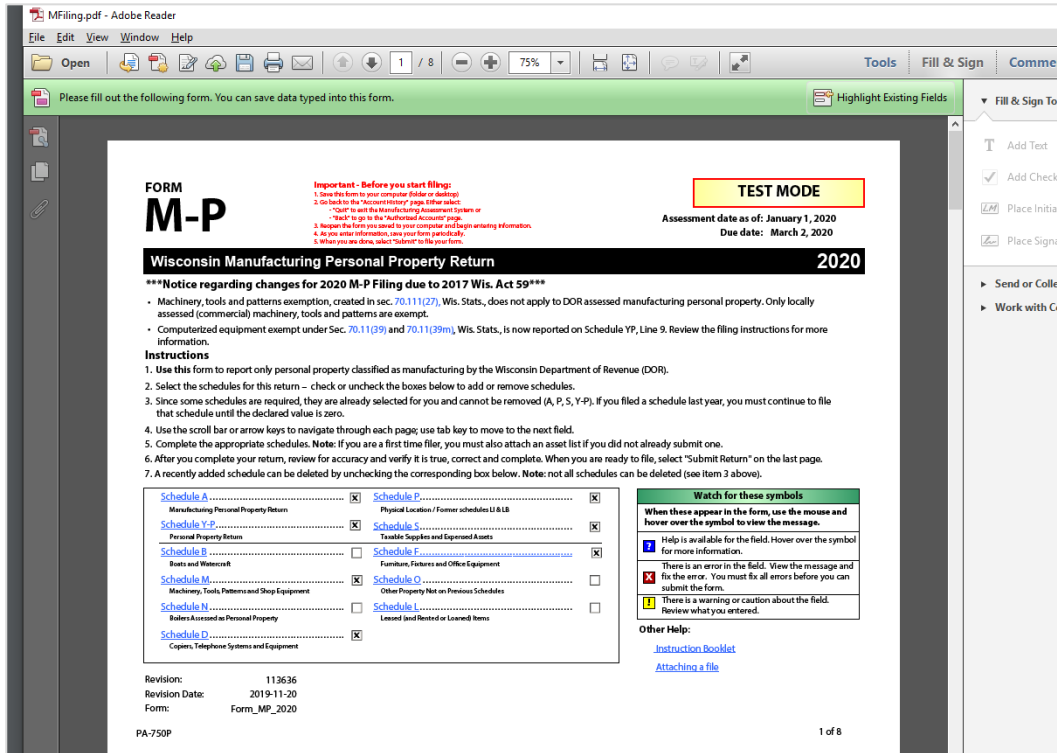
MFiling.pdf - Adobe Reader

File Edit View Window Help

Open 1 / 8 75% Tools Fill & Sign Comme

Please fill out the following form. You can save data typed into this form. Highlight Existing Fields

Fill & Sign To

Add Text
Add Check
Place Initia
Place Signa

Send or Colle
Work with C

FORM
M-P

Important - Before you start filing:
1. Save this form to your computer (folder or desktop)
2. Go back to the "Account History" page. Either select:
- "Quit" to exit the Manufacturing Assessment System or
- "Back" to go to the "Authorized Accounts" page.
3. Reopen the form you saved to your computer and begin entering information.
4. As you enter information, save your form periodically.
5. When you are done, select "Submit" to file your form.

TEST MODE

Assessment date as of: January 1, 2020
Due date: March 2, 2020

Wisconsin Manufacturing Personal Property Return 2020

***Notice regarding changes for 2020 M-P Filing due to 2017 Wis. Act 59***

• Machinery, tools and patterns exemption, created in sec. 70.111(27), Wis. Stats., does not apply to DOR assessed manufacturing personal property. Only locally assessed (commercial) machinery, tools and patterns are exempt.

• Computerized equipment exempt under Sec. 70.11(39) and 70.11(39m), Wis. Stats., is now reported on Schedule YP, Line 9. Review the filing instructions for more information.

Instructions
1. Use this form to report only personal property classified as manufacturing by the Wisconsin Department of Revenue (DOR).
2. Select the schedules for this return – check or uncheck the boxes below to add or remove schedules.
3. Since some schedules are required, they are already selected for you and cannot be removed (A, P, S, Y-P). If you filed a schedule last year, you must continue to file that schedule until the declared value is zero.
4. Use the scroll bar or arrow keys to navigate through each page; use tab key to move to the next field.
5. Complete the appropriate schedules. Note: If you are a first time filer, you must also attach an asset list if you did not already submit one.
6. After you complete your return, review for accuracy and verify it is true, correct and complete. When you are ready to file, select "Submit Return" on the last page.
7. A recently added schedule can be deleted by unchecking the corresponding box below. Note: not all schedules can be deleted (see item 3 above).

Schedule A ☒
Manufacturing Personal Property Return
Schedule Y-P ☒
Personal Property Return
Schedule B ☐
Boats and Watercraft
Schedule M ☒
Machinery, Tools, Patterns and Shop Equipment
Schedule N ☐
Boilers Assessed as Personal Property
Schedule D ☒
Copiers, Telephone Systems and Equipment

Schedule P ☒
Physical Location / Former schedules LI & LB
Schedule S ☒
Taxable Supplies and Expensed Assets
Schedule F ☒
Furniture, Fixtures and Office Equipment
Schedule O ☐
Other Property Not on Previous Schedules
Schedule L ☐
Leased (and Rented or Loaned) Items

Watch for these symbols
When these appear in the form, use the mouse and hover over the symbol to view the message.
? Help is available for the field. Hover over the symbol for more information.
X There is an error in the field. View the message and fix the error. You must fix all errors before you can submit the form.
! There is a warning or caution about the field. Review what you entered.

Other Help:
Instruction Booklet
Attaching a file

Revision: 113636
Revision Date: 2019-11-20
Form: Form_MP_2020

PA-750P 1 of 8